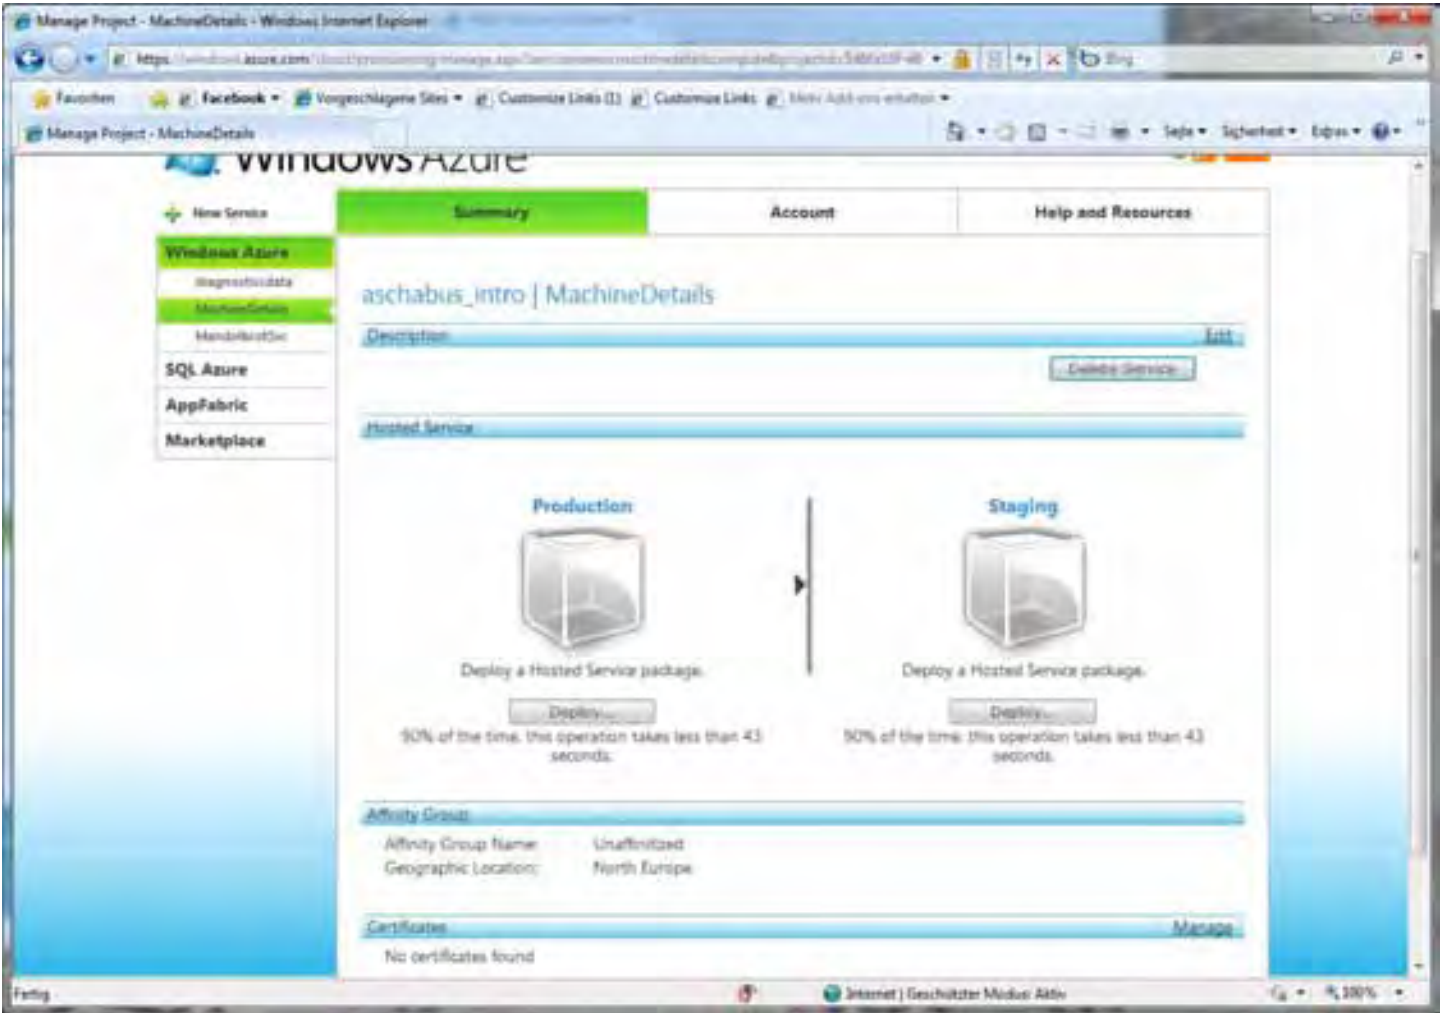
Manage Project - MachineDetails - Windows Internet Explorer

https://windows.azure.com/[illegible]

Bing

Favoriten | Facebook | Vorgeschlagene Sites | Customize Links (1) | Customize Links | Mehr Add-ons erhalten

Manage Project - MachineDetails

Seite | Sicherheit | Extras

Windows Azure

New Service

Summary | Account | Help and Resources

Windows Azure
diagnosticsdata
MachineDetails
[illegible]
SQL Azure
AppFabric
Marketplace

aschabus_intro | MachineDetails

Description | Edit

Delete Service

Hosted Service

Production

Deploy a Hosted Service package.

Deploy...

50% of the time, this operation takes less than 43 seconds.

Staging

Deploy a Hosted Service package.

Deploy...

50% of the time, this operation takes less than 43 seconds.

Affinity Group

Affinity Group Name: Unaffinitized
Geographic Location: North Europe

Certificates | Manage

No certificates found

Fertig | Internet | Geschützter Modus: Aktiv | 100%